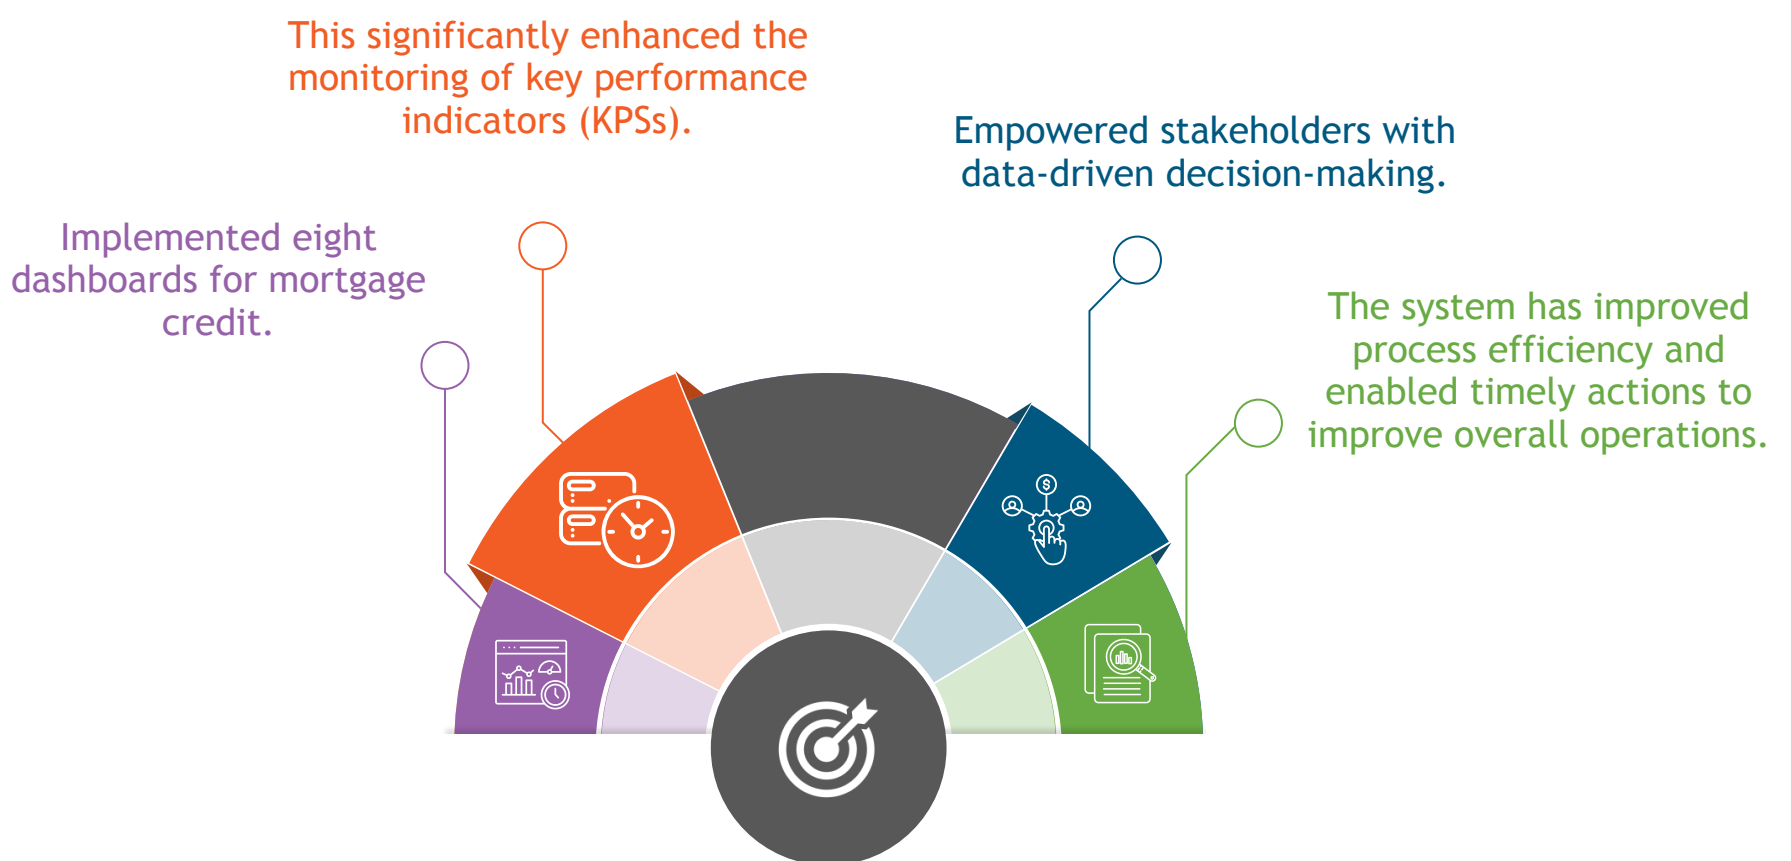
This significantly enhanced the monitoring of key performance indicators (KPSs).

Empowered stakeholders with data-driven decision-making.

Implemented eight dashboards for mortgage credit.

The system has improved process efficiency and enabled timely actions to improve overall operations.